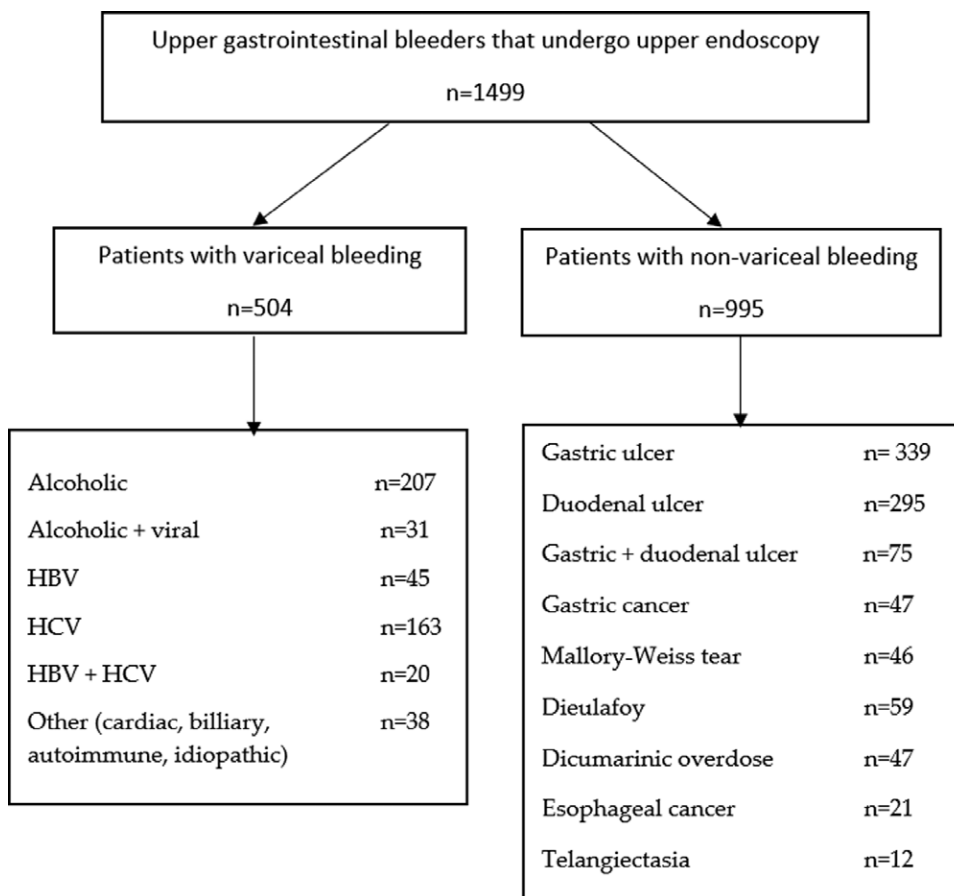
Upper gastrointestinal bleeders that undergo upper endoscopy

n=1499

Patients with variceal bleeding

n=504

Patients with non-variceal bleeding

n=995

Alcoholic n=207

Alcoholic + viral n=31

HBV n=45

HCV n=163

HBV + HCV n=20

Other (cardiac, billiary, autoimmune, idiopathic) n=38

Gastric ulcer n= 339

Duodenal ulcer n=295

Gastric + duodenal ulcer n=75

Gastric cancer n=47

Mallory-Weiss tear n=46

Dieulafoy n=59

Dicumarinic overdose n=47

Esophageal cancer n=21

Telangiectasia n=12